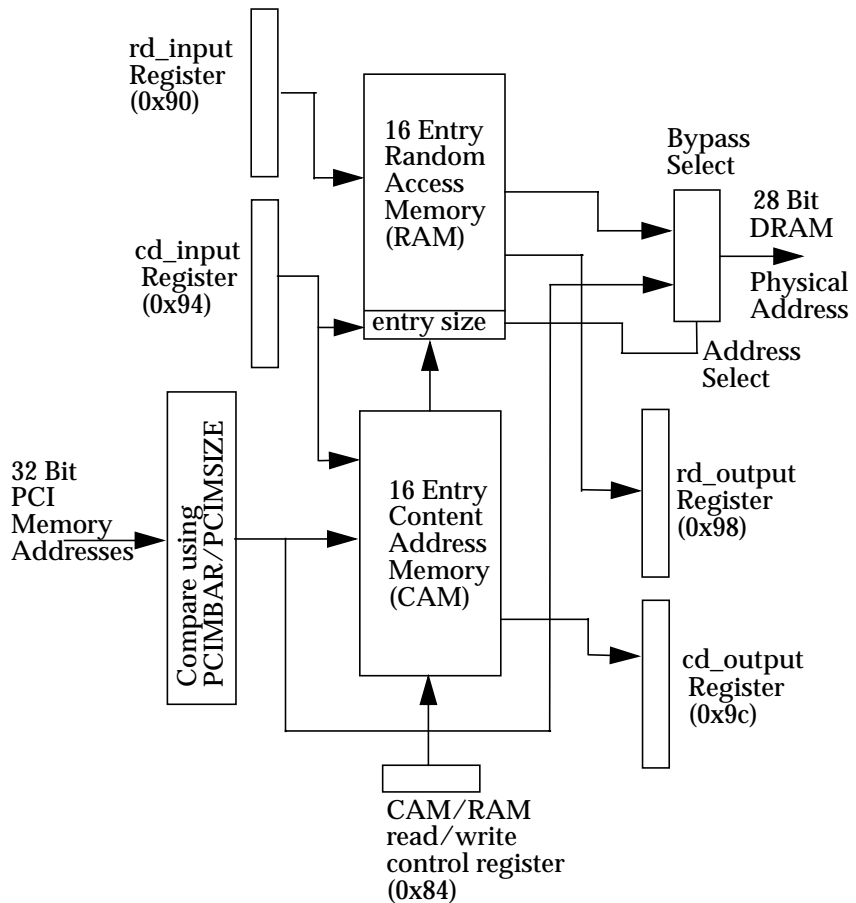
rd_input Register (0x90)

16 Entry Random Access Memory (RAM)

entry size

Bypass Select

28 Bit DRAM Physical Address

cd_input Register (0x94)

Address Select

32 Bit PCI Memory Addresses

Compare using PCIMBAR/PCIMSIZE

16 Entry Content Address Memory (CAM)

rd_output Register (0x98)

cd_output Register (0x9c)

CAM/RAM read/write control register (0x84)